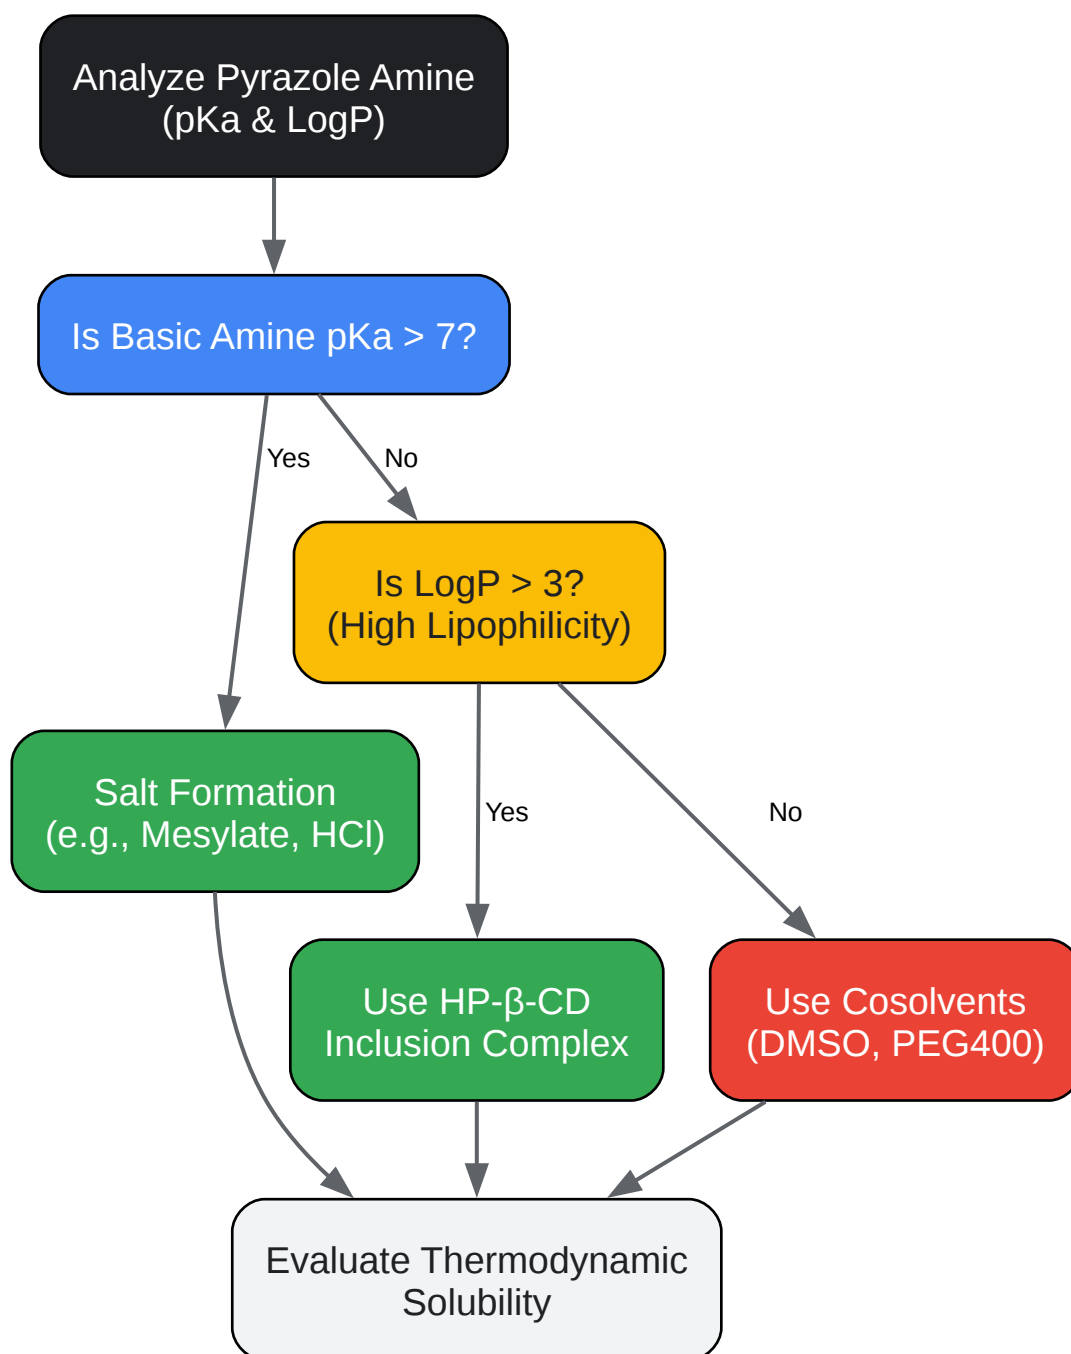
Analyze Pyrazole Amine
(pKa & LogP)

Is Basic Amine pKa > 7?

Yes

No

Is LogP > 3?
(High Lipophilicity)

Salt Formation
(e.g., Mesylate, HCl)

Yes

No

Use HP-β-CD
Inclusion Complex

Use Cosolvents
(DMSO, PEG400)

Evaluate Thermodynamic
Solubility